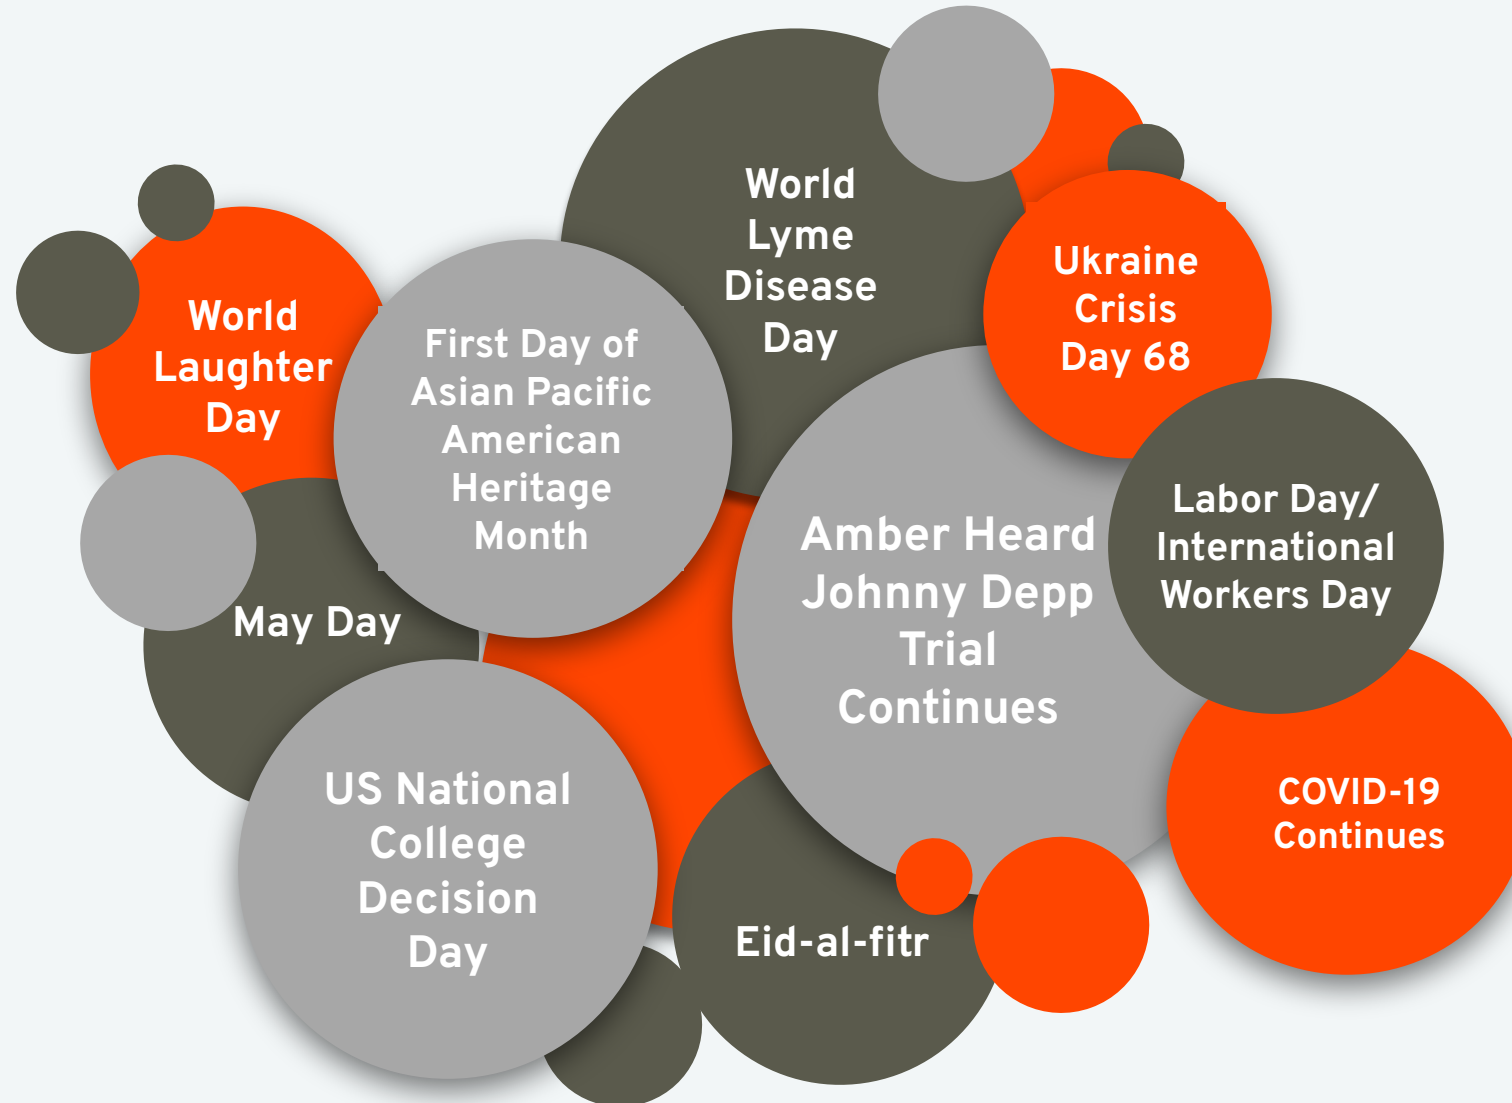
World Laughter Day

First Day of Asian Pacific American Heritage Month

World Lyme Disease Day

Ukraine Crisis Day 68

May Day

Amber Heard Johnny Depp Trial Continues

Labor Day/ International Workers Day

US National College Decision Day

Eid-al-fitr

COVID-19 Continues